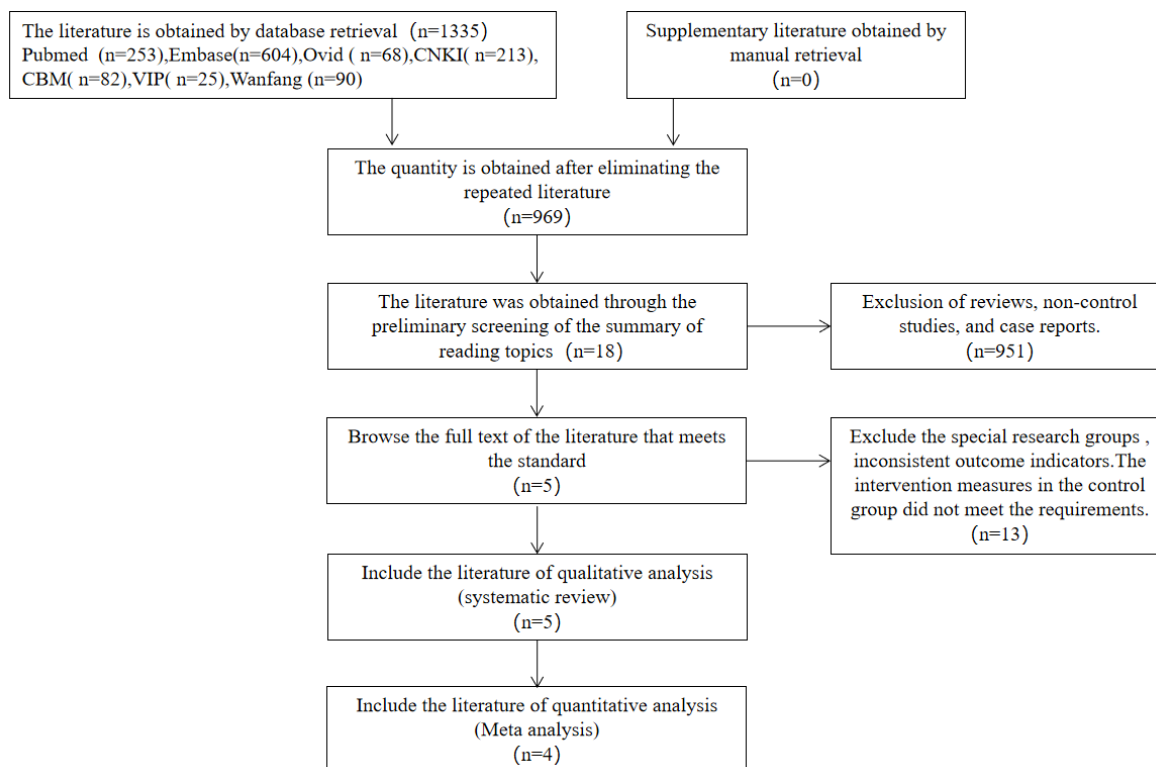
The literature is obtained by database retrieval（n=1335）
Pubmed（n=253),Embase(n=604),Ovid ( n=68),CNKI( n=213), CBM( n=82),VIP( n=25),Wanfang (n=90)

Supplementary literature obtained by manual retrieval
(n=0)

The quantity is obtained after eliminating the repeated literature
(n=969)

The literature was obtained through the preliminary screening of the summary of reading topics（n=18)

Exclusion of reviews, non-control studies, and case reports.
(n=951)

Browse the full text of the literature that meets the standard
(n=5)

Exclude the special research groups , inconsistent outcome indicators.The intervention measures in the control group did not meet the requirements.
(n=13)

Include the literature of qualitative analysis
(systematic review)
(n=5)

Include the literature of quantitative analysis
(Meta analysis)
(n=4)